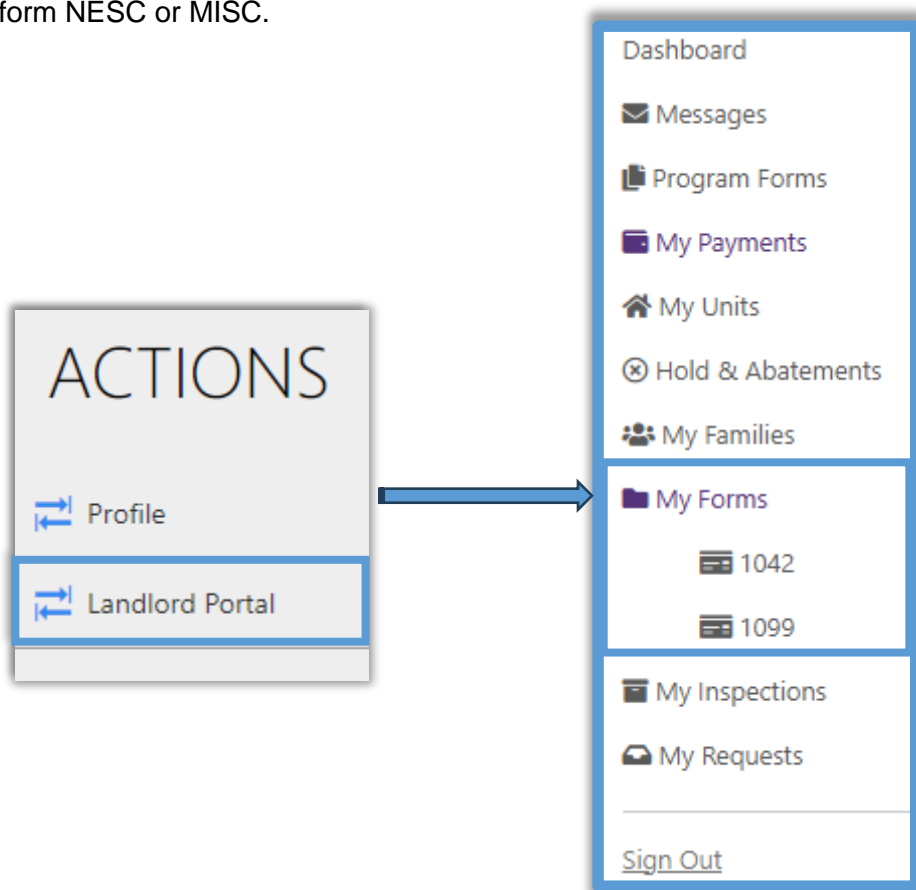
form NESC or MISC.

ACTIONS

Profile

Landlord Portal

Dashboard

Messages

Program Forms

My Payments

My Units

Hold & Abatements

My Families

My Forms

1042

1099

My Inspections

My Requests

Sign Out